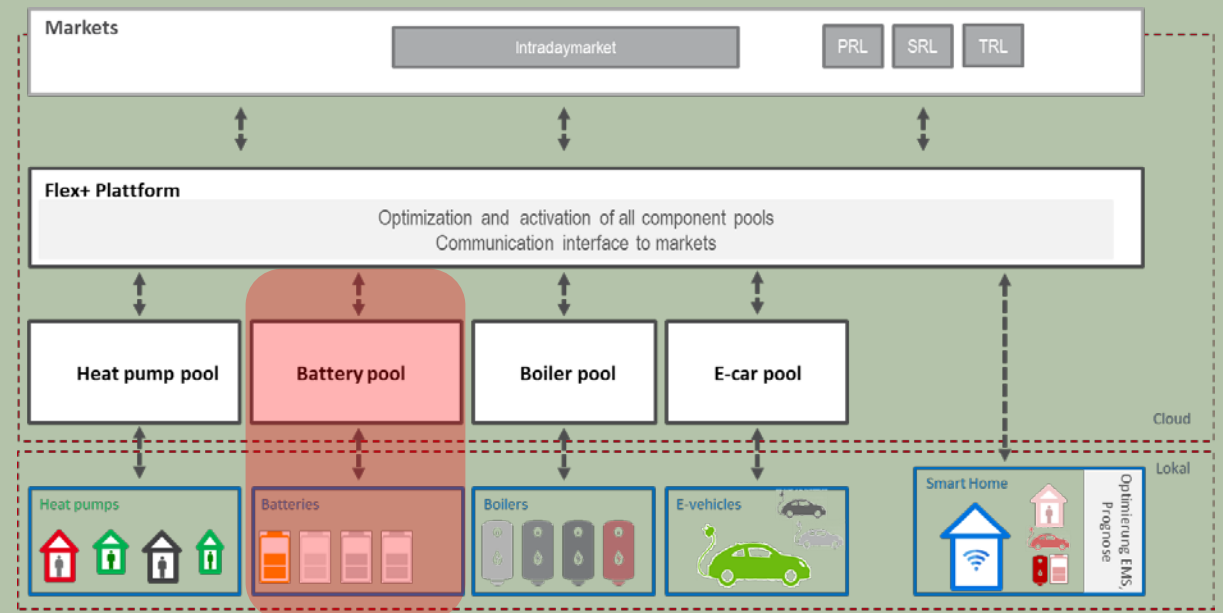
Markets

Intradaymarket

PRL

SRL

TRL

Flex+ Plattform

Optimization and activation of all component pools
Communication interface to markets

Heat pump pool

Battery pool

Boiler pool

E-car pool

Cloud

Lokal

Heat pumps

Batteries

Boilers

E-vehicles

Smart Home

Optimierung EMS, Prognose